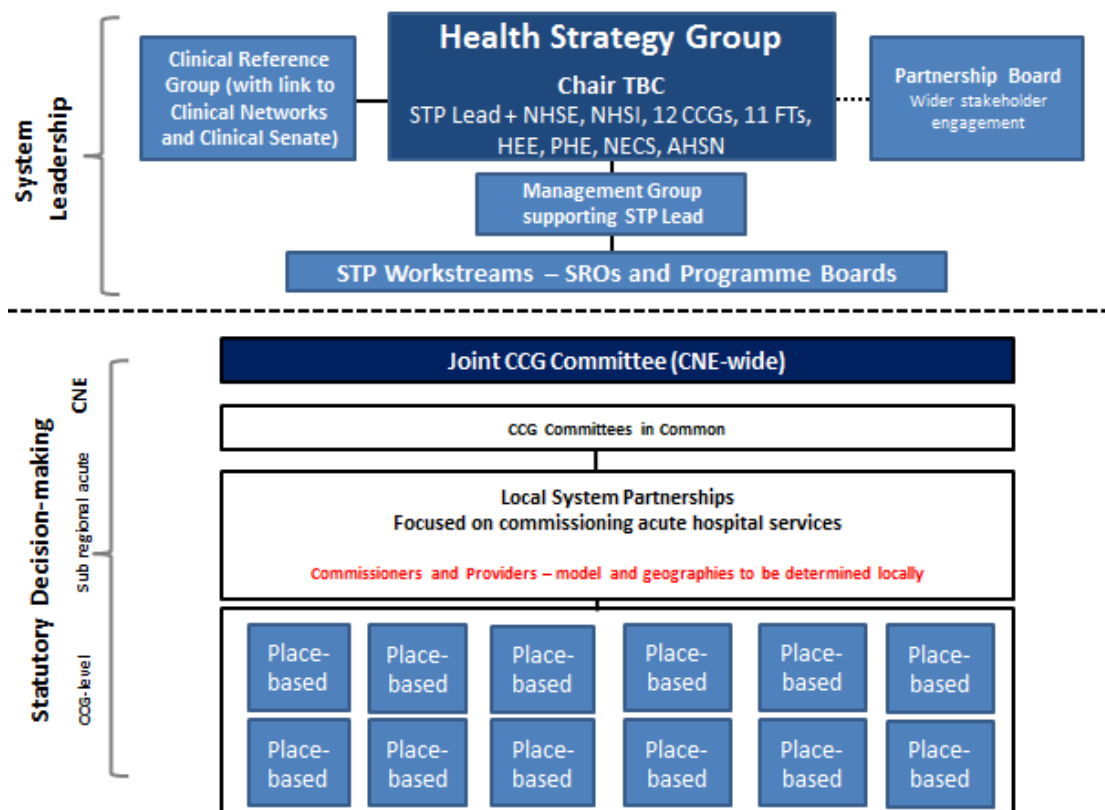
System Leadership

Clinical Reference Group (with link to Clinical Networks and Clinical Senate)

Health Strategy Group

Chair TBC
STP Lead + NHSE, NHSI, 12 CCGs, 11 FTs, HEE, PHE, NECS, AHSN

Partnership Board
Wider stakeholder engagement

Management Group supporting STP Lead

STP Workstreams – SROs and Programme Boards

Statutory Decision-making

CNE

Sub regional acute

CCG-level

Joint CCG Committee (CNE-wide)

CCG Committees in Common

Local System Partnerships
Focused on commissioning acute hospital services

Commissioners and Providers – model and geographies to be determined locally

Place-based

Place-based

Place-based

Place-based

Place-based

Place-based

Place-based

Place-based

Place-based

Place-based

Place-based

Place-based